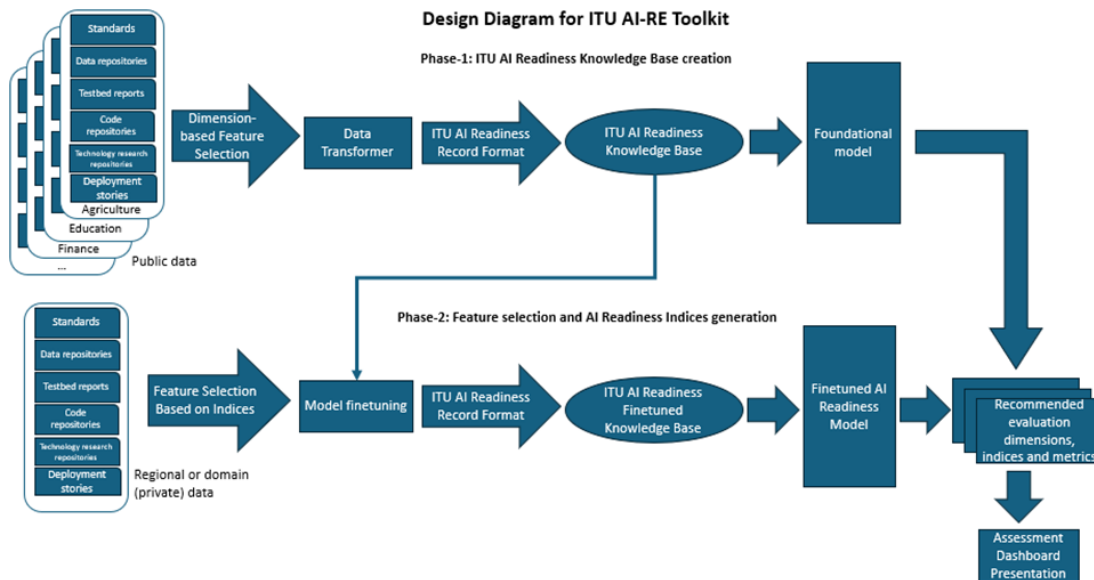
Design Diagram for ITU AI-RE Toolkit

Phase-1: ITU AI Readiness Knowledge Base creation

Standards

Data repositories

Testbed reports

Code repositories

Technology research repositories

Deployment stories

Agriculture

Education

Finance

...

Public data

Dimension-based Feature Selection

Data Transformer

ITU AI Readiness Record Format

ITU AI Readiness Knowledge Base

Foundational model

Phase-2: Feature selection and AI Readiness Indices generation

Standards

Data repositories

Testbed reports

Code repositories

Technology research repositories

Deployment stories

Regional or domain (private) data

Feature Selection Based on Indices

Model finetuning

ITU AI Readiness Record Format

ITU AI Readiness Finetuned Knowledge Base

Finetuned AI Readiness Model

Recommended evaluation dimensions, indices and metrics

Assessment Dashboard Presentation